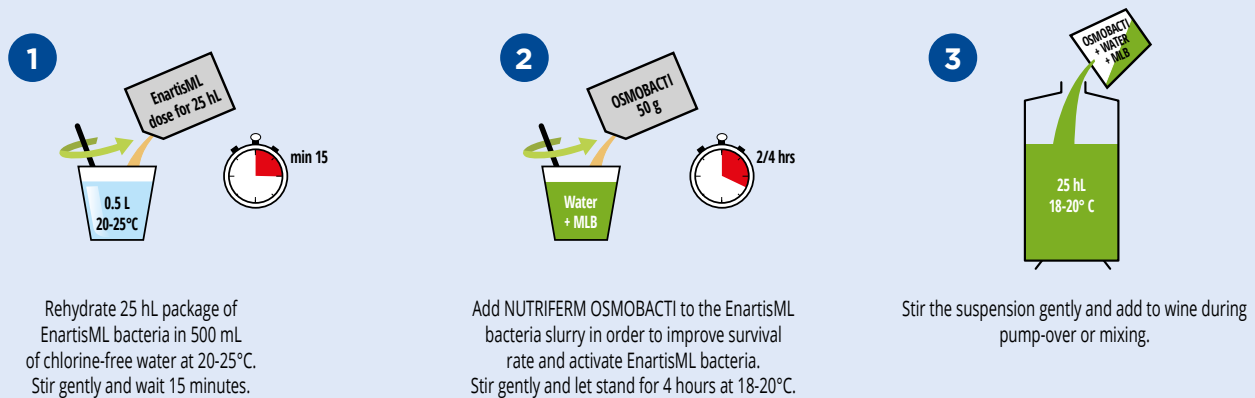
1

EnartisML dose for 25 hL

min 15

0.5 L 20-25°C

Rehydrate 25 hL package of EnartisML bacteria in 500 mL of chlorine-free water at 20-25°C. Stir gently and wait 15 minutes.

2

OSMOBACTI 50 g

2/4 hrs

Water + MLB

Add NUTRIFERM OSMOBACTI to the EnartisML bacteria slurry in order to improve survival rate and activate EnartisML bacteria. Stir gently and let stand for 4 hours at 18-20°C.

3

OSMOBACTI + WATER + MLB

25 hL 18-20° C

Stir the suspension gently and add to wine during pump-over or mixing.